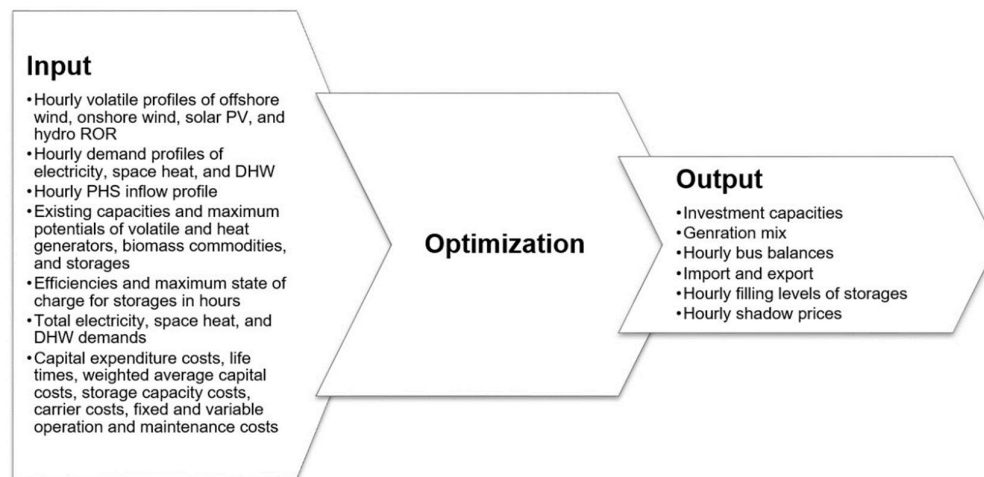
Input

• Hourly volatile profiles of offshore wind, onshore wind, solar PV, and hydro ROR
• Hourly demand profiles of electricity, space heat, and DHW
• Hourly PHS inflow profile
• Existing capacities and maximum potentials of volatile and heat generators, biomass commodities, and storages
• Efficiencies and maximum state of charge for storages in hours
• Total electricity, space heat, and DHW demands
• Capital expenditure costs, life times, weighted average capital costs, storage capacity costs, carrier costs, fixed and variable operation and maintenance costs

Optimization

Output

• Investment capacities
• Genration mix
• Hourly bus balances
• Import and export
• Hourly filling levels of storages
• Hourly shadow prices